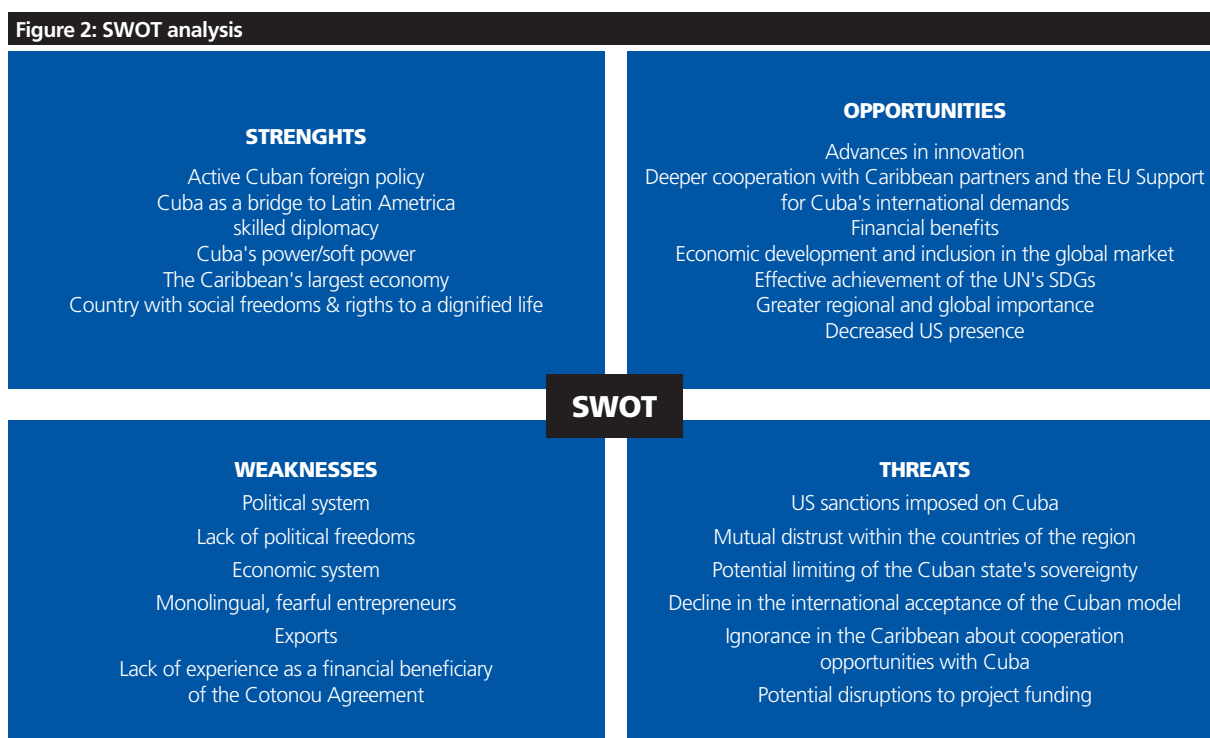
Figure 2: SWOT analysis

STRENGHTS

Active Cuban foreign policy
Cuba as a bridge to Latin Ametrica
skilled diplomacy
Cuba's power/soft power
The Caribbean's largest economy
Country with social freedoms & rigths to a dignified life

OPPORTUNITIES

Advances in innovation
Deeper cooperation with Caribbean partners and the EU Support for Cuba's international demands
Financial benefits
Economic development and inclusion in the global market
Effective achievement of the UN's SDGs
Greater regional and global importance
Decreased US presence

SWOT

WEAKNESSES

Political system
Lack of political freedoms
Economic system
Monolingual, fearful entrepreneurs
Exports
Lack of experience as a financial beneficiary of the Cotonou Agreement

THREATS

US sanctions imposed on Cuba
Mutual distrust within the countries of the region
Potential limiting of the Cuban state's sovereignty
Decline in the international acceptance of the Cuban model
Ignorance in the Caribbean about cooperation opportunities with Cuba
Potential disruptions to project funding